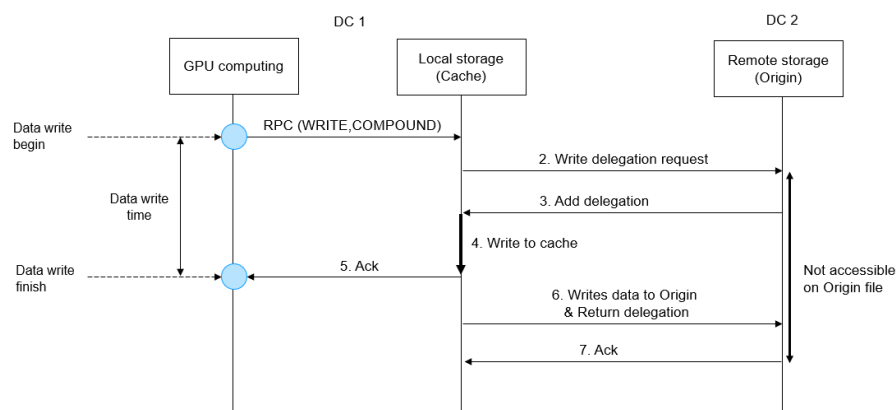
DC 1

DC 2

GPU computing

Local storage (Cache)

Remote storage (Origin)

Data write begin

RPC (WRITE,COMPOUND)

2. Write delegation request

Data write time

3. Add delegation

4. Write to cache

Data write finish

5. Ack

Not accessible on Origin file

6. Writes data to Origin & Return delegation

7. Ack